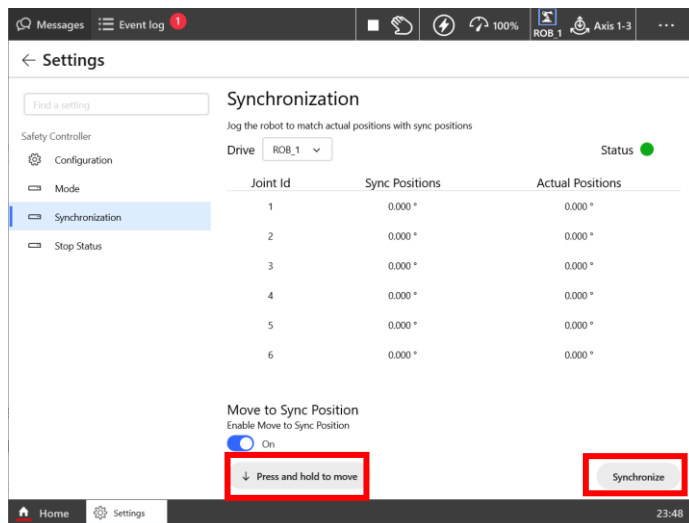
Messages Event log 1 100% ROB_1 Axis 1-3 ···

← Settings

Find a setting

Safety Controller

Configuration

Mode

Synchronization

Stop Status

Synchronization

Jog the robot to match actual positions with sync positions

Drive ROB_1

Status

| Joint Id | Sync Positions | Actual Positions |
|---|---|---|
| 1 | 0.000 ° | 0.000 ° |
| 2 | 0.000 ° | 0.000 ° |
| 3 | 0.000 ° | 0.000 ° |
| 4 | 0.000 ° | 0.000 ° |
| 5 | 0.000 ° | 0.000 ° |
| 6 | 0.000 ° | 0.000 ° |

Move to Sync Position

Enable Move to Sync Position

On

↓ Press and hold to move

Synchronize

Home Settings 23:48